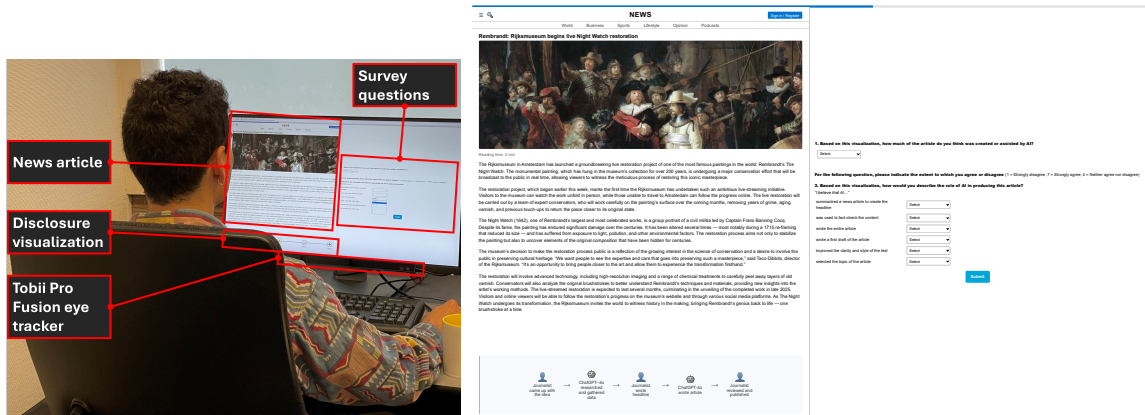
Survey questions

News article

Disclosure visualization

Tobii Pro Fusion eye tracker

NEWS

Sign in / Register

World Business Sports Lifestyle Opinion Podcasts

Rembrandt: Rijksmuseum begins live Night Watch restoration

Reading time: 2 min

The Rijksmuseum in Amsterdam has launched a groundbreaking live restoration project of one of the most famous paintings in the world: Rembrandt's The Night Watch. The monumental painting, which has hung in the museum's collection for over 200 years, is undergoing a major conservation effort that will be broadcast to the public in real time, allowing viewers to witness the meticulous process of restoring this iconic masterpiece.

The restoration project, which began earlier this week, marks the first time the Rijksmuseum has undertaken such an ambitious live-streaming initiative. Visitors to the museum can watch the work unfold in person, while those unable to travel to Amsterdam can follow the progress online. The live restoration will be carried out by a team of expert conservators, who will work carefully on the painting's surface over the coming months, removing years of grime, aging varnish, and previous touch-ups to return the piece closer to its original state.

The Night Watch (1642), one of Rembrandt's largest and most celebrated works, is a group portrait of a civil militia led by Captain Frans Banning Cocq. Despite its fame, the painting has endured significant damage over the centuries. It has been altered several times — most notably during a 1715 re-framing that reduced its size — and suffered from exposure to light, pollution, and other environmental factors. The restoration process aims not only to stabilize the painting but also to uncover elements of the original composition that have been hidden for centuries.

The museum's decision to make the restoration process public is a reflection of the growing interest in the science of conservation and a desire to involve the public in preserving cultural heritage. "We want people to see the expertise and care that goes into preserving such a masterpiece," said Taco Dibbits, director of the Rijksmuseum. "It's an opportunity to bring people closer to the art and allow them to experience the transformation firsthand."

The restoration will involve advanced technology, including high-resolution imaging and a range of chemical treatments to carefully peel away layers of old varnish. Conservators will also analyze the original brushstrokes to better understand Rembrandt's techniques and materials, providing new insights into the artist's working methods. The live-streamed restoration is expected to last several months, culminating in the unveiling of the completed work in late 2025. Visitors and online viewers will be able to follow the restoration's progress on the museum's website and through various social media platforms. As The Night Watch undergoes its transformation, the Rijksmuseum invites the world to witness history in the making, bringing Rembrandt's genius back to life — one brushstroke at a time.

Journalist came up with the idea → ChatGPT-4o researched and gathered data → Journalist wrote headline → ChatGPT-4o wrote article → Journalist reviewed and published

1. Based on this visualization, how much of the article do you think was created or assisted by AI?

Select

For the following question, please indicate the extent to which you agree or disagree (1 = Strongly disagree, 7 = Strongly agree, 4 = Neither agree nor disagree)

2. Based on this visualization, how would you describe the role of AI in producing this article?

"I believe that AI..."

| | |
|---|---|
| summarized a news article to create the headline | Select |
| was used to fact-check the content | Select |
| wrote the entire article | Select |
| wrote a first draft of the article | Select |
| improved the clarity and style of the text | Select |
| selected the topic of the article | Select |

Submit